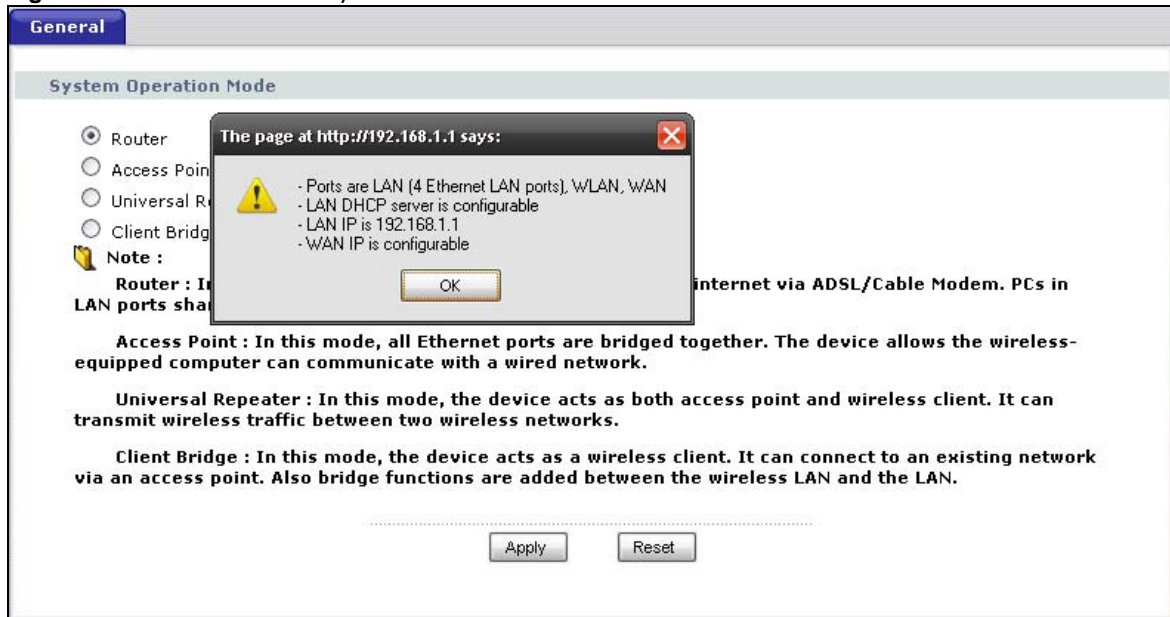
General

System Operation Mode

Router
Access Poin
Universal R
Client Bridg
Note :

Router : In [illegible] internet via ADSL/Cable Modem. PCs in LAN ports sha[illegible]

Access Point : In this mode, all Ethernet ports are bridged together. The device allows the wireless-equipped computer can communicate with a wired network.

Universal Repeater : In this mode, the device acts as both access point and wireless client. It can transmit wireless traffic between two wireless networks.

Client Bridge : In this mode, the device acts as a wireless client. It can connect to an existing network via an access point. Also bridge functions are added between the wireless LAN and the LAN.

Apply Reset

The page at http://192.168.1.1 says:

- Ports are LAN (4 Ethernet LAN ports), WLAN, WAN
- LAN DHCP server is configurable
- LAN IP is 192.168.1.1
- WAN IP is configurable

OK